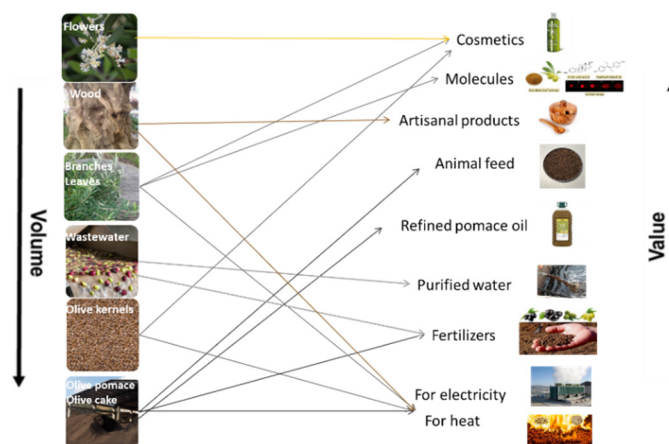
Flowers
Wood
Branches
Leaves
Wastewater
Olive kernels
Olive pomace
Olive cake

Volume

Cosmetics
Molecules
Artisanal products
Animal feed
Refined pomace oil
Purified water
Fertilizers
For electricity
For heat

Value